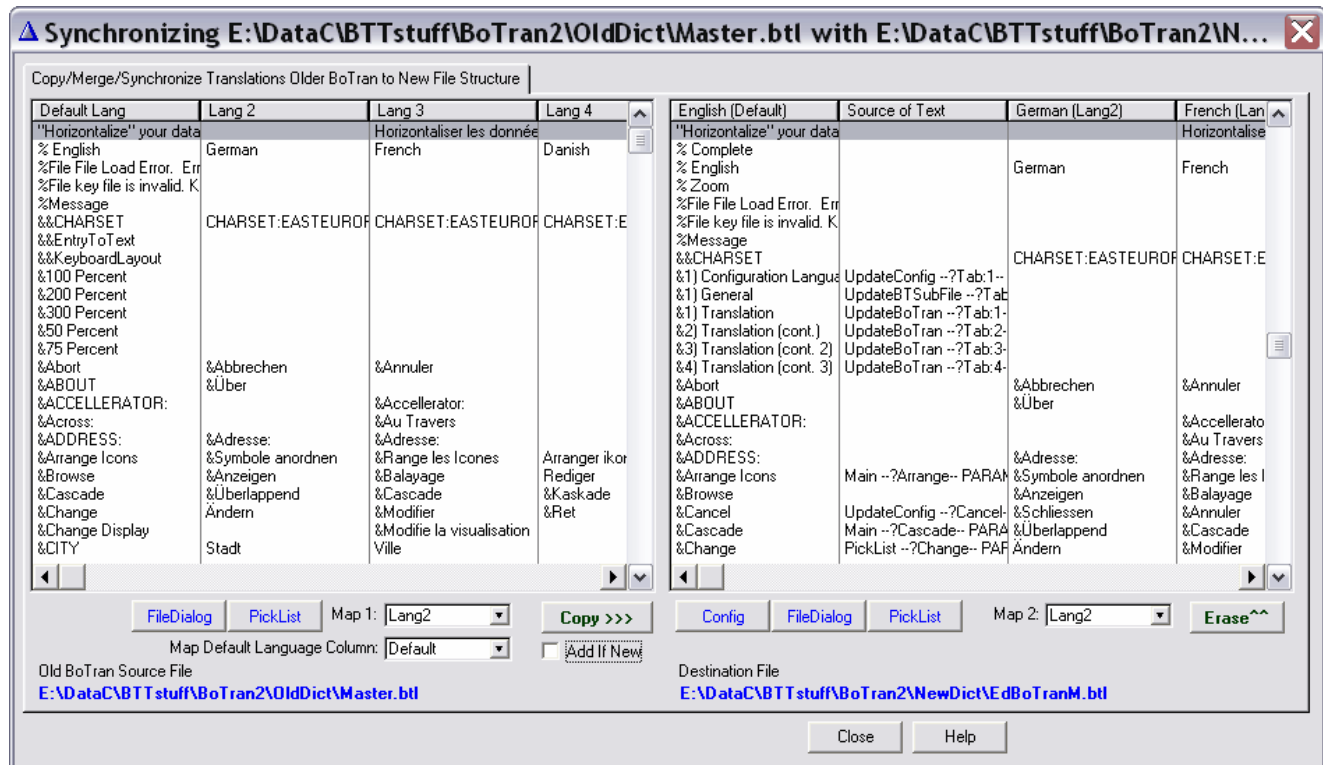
Δ Synchronizing E:\DataC\BTTstuff\BoTran2\OldDict\Master.btl with E:\DataC\BTTstuff\BoTran2\N...

Copy/Merge/Synchronize Translations Older BoTran to New File Structure

| Default Lang | Lang 2 | Lang 3 | Lang 4 |
|---|---|---|---|
| "Horizontalize" your data | | Horizontaliser les donnée | |
| % English | German | French | Danish |
| %File File Load Error. Err | | | |
| %File key file is invalid. K | | | |
| %Message | | | |
| &&CHARSET | CHARSET:EASTEUROF | CHARSET:EASTEUROF | CHARSET:E |
| &&EntryToText | | | |
| &&KeyboardLayout | | | |
| &100 Percent | | | |
| &200 Percent | | | |
| &300 Percent | | | |
| &50 Percent | | | |
| &75 Percent | | | |
| &Abort | &Abbrechen | &Annuler | |
| &ABOUT | &Über | | |
| &ACCELLERATOR: | | &Accellerator: | |
| &Across: | | &Au Travers | |
| &ADDRESS: | &Adresse: | &Adresse: | |
| &Arrange Icons | &Symbole anordnen | &Range les Icones | Arranger ikor |
| &Browse | &Anzeigen | &Balayage | Rediger |
| &Cascade | &Überlappend | &Cascade | &Kaskade |
| &Change | Ändern | &Modifier | &Ret |
| &Change Display | | &Modifie la visualisation | |
| &CITY | Stadt | Ville | |

| English (Default) | Source of Text | German (Lang2) | French (Lan |
|---|---|---|---|
| "Horizontalize" your data | | | Horizontalise |
| % Complete | | | |
| % English | | German | French |
| % Zoom | | | |
| %File File Load Error. Err | | | |
| %File key file is invalid. K | | | |
| %Message | | | |
| &&CHARSET | | CHARSET:EASTEUROF | CHARSET:E |
| &1) Configuration Langua | UpdateConfig --?Tab:1-- | | |
| &1) General | UpdateBTSubFile --?Tab | | |
| &1) Translation | UpdateBoTran --?Tab:1- | | |
| &2) Translation (cont.) | UpdateBoTran --?Tab:2- | | |
| &3) Translation (cont. 2) | UpdateBoTran --?Tab:3- | | |
| &4) Translation (cont. 3) | UpdateBoTran --?Tab:4- | | |
| &Abort | | &Abbrechen | &Annuler |
| &ABOUT | | &Über | |
| &ACCELLERATOR: | | | &Accellerato |
| &Across: | | | &Au Travers |
| &ADDRESS: | | &Adresse: | &Adresse: |
| &Arrange Icons | Main --?Arrange-- PARAM | &Symbole anordnen | &Range les I |
| &Browse | | &Anzeigen | &Balayage |
| &Cancel | UpdateConfig --?Cancel- | &Schliessen | &Annuler |
| &Cascade | Main --?Cascade-- PARA | &Überlappend | &Cascade |
| &Change | PickList --?Change-- PAF | Ändern | &Modifier |

FileDialog PickList Map 1: Lang2 Copy >>>

Map Default Language Column: Default Add If New

Old BoTran Source File
E:\DataC\BTTstuff\BoTran2\OldDict\Master.btl

Config FileDialog PickList Map 2: Lang2 Erase^^

Destination File
E:\DataC\BTTstuff\BoTran2\NewDict\EdBoTranM.btl

Close Help